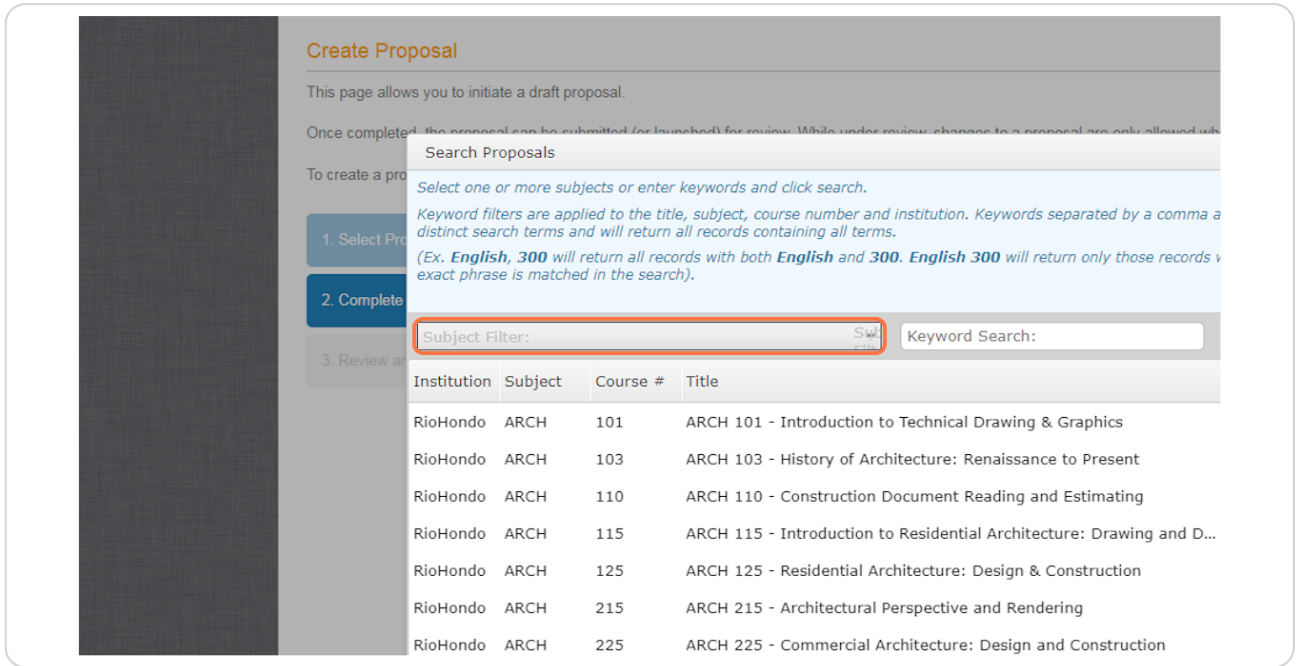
Create Proposal

This page allows you to initiate a draft proposal.

Once completed, the proposal can be submitted (or launched) for review. While under review, changes to a proposal are only allowed wh

To create a pro

1. Select Pro

2. Complete

3. Review ar

Search Proposals

Select one or more subjects or enter keywords and click search.

Keyword filters are applied to the title, subject, course number and institution. Keywords separated by a comma a distinct search terms and will return all records containing all terms.

(Ex. **English**, **300** will return all records with both **English** and **300**. **English 300** will return only those records w exact phrase is matched in the search).

Subject Filter: Sub

Keyword Search:

| Institution | Subject | Course # | Title |
|---|---|---|---|
| RioHondo | ARCH | 101 | ARCH 101 - Introduction to Technical Drawing & Graphics |
| RioHondo | ARCH | 103 | ARCH 103 - History of Architecture: Renaissance to Present |
| RioHondo | ARCH | 110 | ARCH 110 - Construction Document Reading and Estimating |
| RioHondo | ARCH | 115 | ARCH 115 - Introduction to Residential Architecture: Drawing and D... |
| RioHondo | ARCH | 125 | ARCH 125 - Residential Architecture: Design & Construction |
| RioHondo | ARCH | 215 | ARCH 215 - Architectural Perspective and Rendering |
| RioHondo | ARCH | 225 | ARCH 225 - Commercial Architecture: Design and Construction |